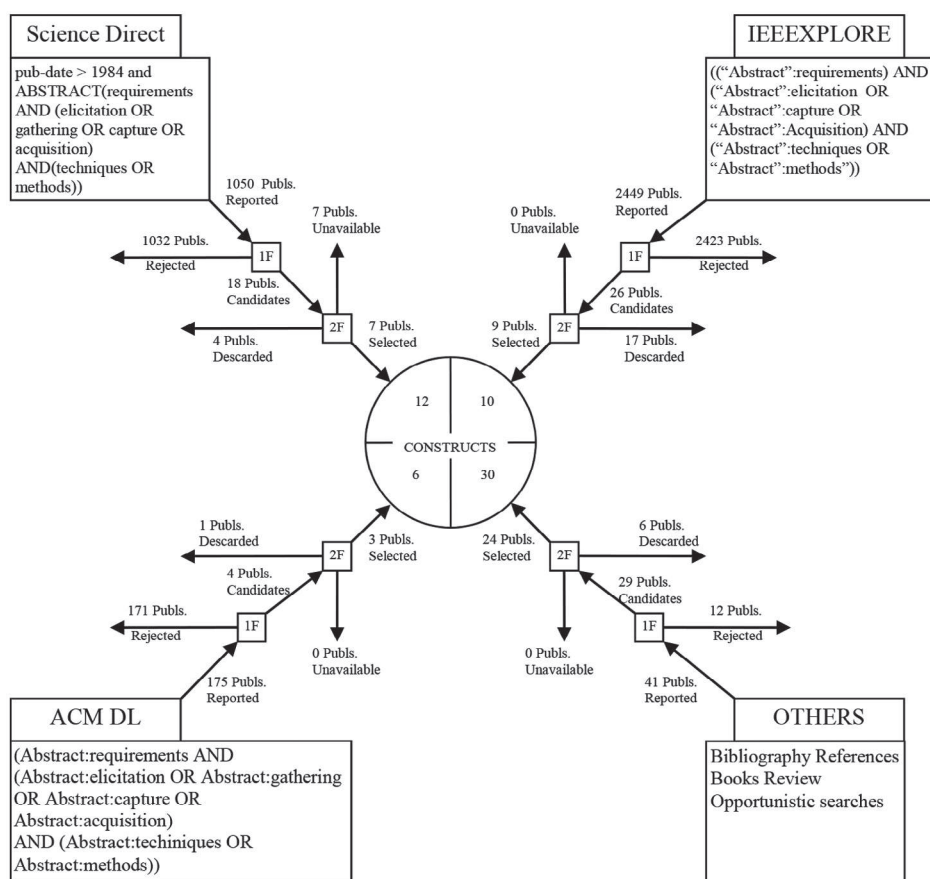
Science Direct

pub-date > 1984 and ABSTRACT(requirements AND (elicitation OR gathering OR capture OR acquisition) AND(techniques OR methods))

1050 Publs. Reported

1032 Publs. Rejected

1F

18 Publs. Candidates

7 Publs. Unavailable

2F

4 Publs. Descarded

7 Publs. Selected

IEEEXPLORE

((“Abstract”:requirements) AND (“Abstract”:elicitation OR “Abstract”:capture OR “Abstract”:Acquisition) AND (“Abstract”:techniques OR “Abstract”:methods”))

2449 Publs. Reported

0 Publs. Unavailable

1F

2423 Publs. Rejected

26 Publs. Candidates

9 Publs. Selected

2F

17 Publs. Descarded

12

10

CONSTRUCTS

6

30

1 Publs. Descarded

2F

3 Publs. Selected

4 Publs. Candidates

171 Publs. Rejected

1F

0 Publs. Unavailable

175 Publs. Reported

24 Publs. Selected

2F

6 Publs. Descarded

29 Publs. Candidates

12 Publs. Rejected

1F

0 Publs. Unavailable

41 Publs. Reported

ACM DL

(Abstract:requirements AND (Abstract:elicitation OR Abstract:gathering OR Abstract:capture OR Abstract:acquisition) AND (Abstract:techiniques OR Abstract:methods))

OTHERS

Bibliography References
Books Review
Opportunistic searches